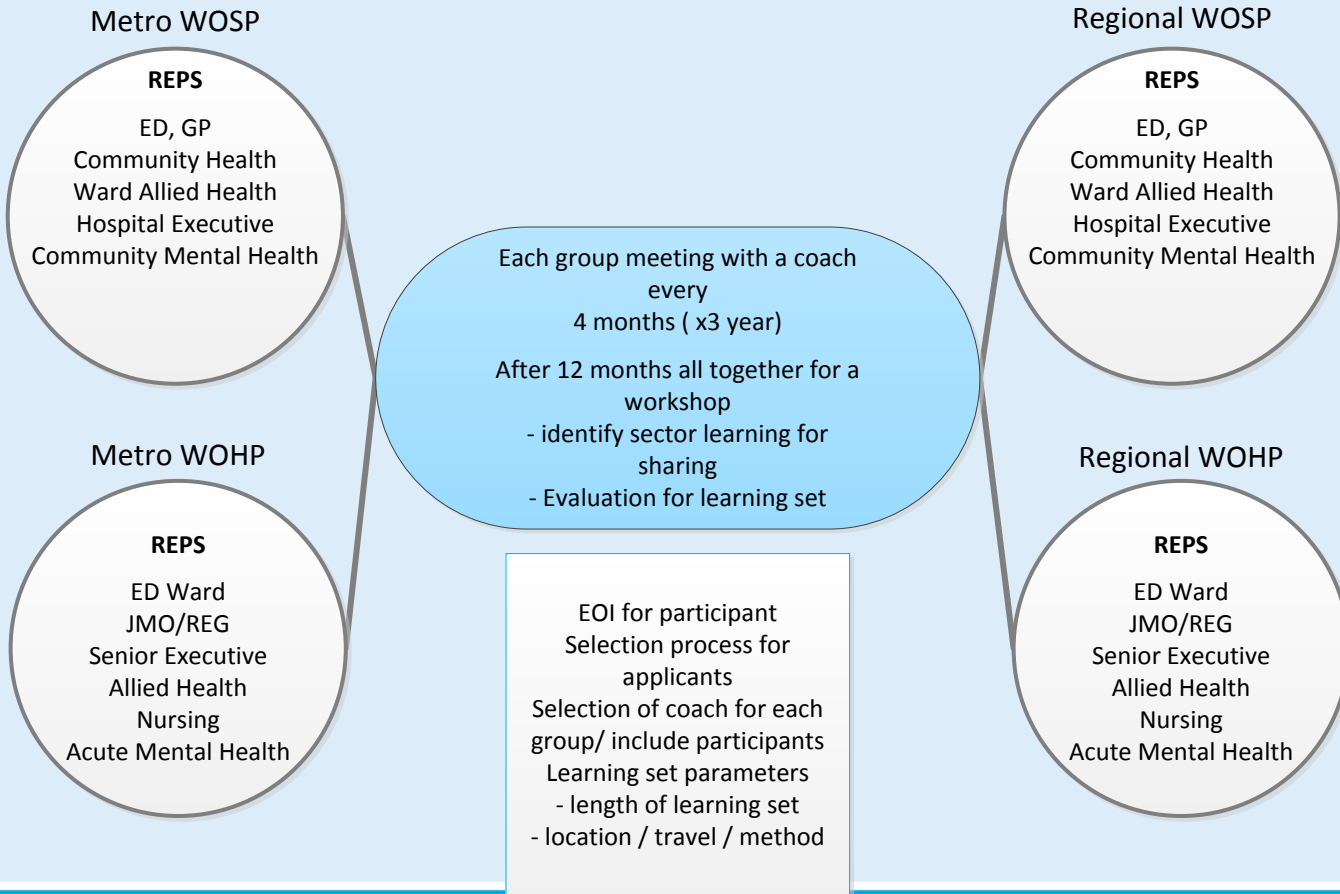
Metro WOSP

REPS

ED, GP
Community Health
Ward Allied Health
Hospital Executive
Community Mental Health

Metro WOHP

REPS

ED Ward
JMO/REG
Senior Executive
Allied Health
Nursing
Acute Mental Health

Each group meeting with a coach every 4 months ( x3 year)

After 12 months all together for a workshop
- identify sector learning for sharing
- Evaluation for learning set

EOI for participant
Selection process for applicants
Selection of coach for each group/ include participants
Learning set parameters
- length of learning set
- location / travel / method

Regional WOSP

REPS

ED, GP
Community Health
Ward Allied Health
Hospital Executive
Community Mental Health

Regional WOHP

REPS

ED Ward
JMO/REG
Senior Executive
Allied Health
Nursing
Acute Mental Health